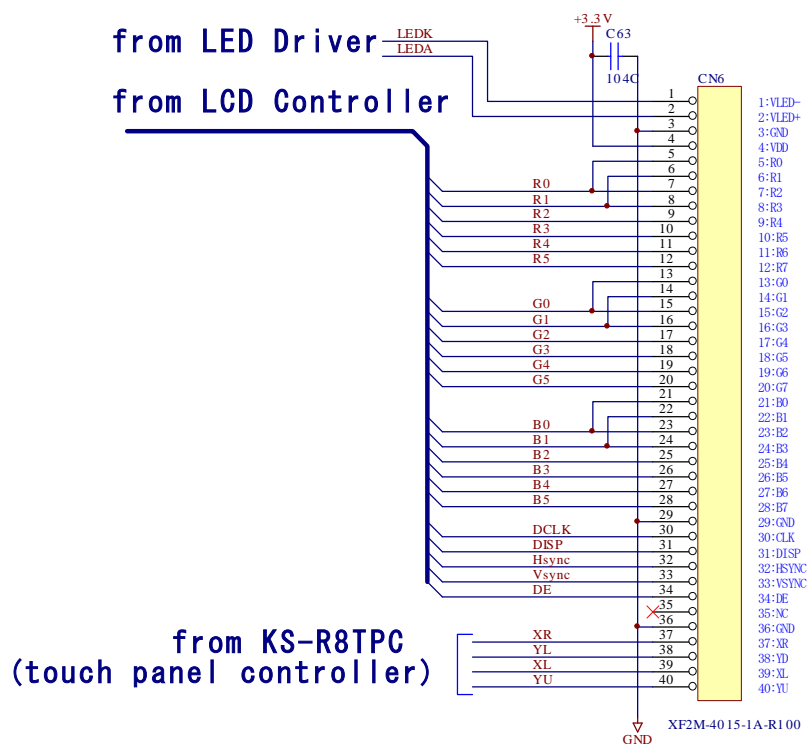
from LED Driver

from LCD Controller

from KS-R8TPC
(touch panel controller)

+3.3V
C63
104C
LEDK
LEDA
CN6

R0
R1
R2
R3
R4
R5
G0
G1
G2
G3
G4
G5
B0
B1
B2
B3
B4
B5
DCLK
DISP
Hsync
Vsync
DE
XR
YL
XL
YU

1
2
3
4
5
6
7
8
9
10
11
12
13
14
15
16
17
18
19
20
21
22
23
24
25
26
27
28
29
30
31
32
33
34
35
36
37
38
39
40

1:VLED-
2:VLED+
3:GND
4:VDD
5:R0
6:R1
7:R2
8:R3
9:R4
10:R5
11:R6
12:R7
13:G0
14:G1
15:G2
16:G3
17:G4
18:G5
19:G6
20:G7
21:B0
22:B1
23:B2
24:B3
25:B4
26:B5
27:B6
28:B7
29:GND
30:CLK
31:DISP
32:HSYNC
33:VSYNC
34:DE
35:NC
36:GND
37:XR
38:YD
39:XL
40:YU

XF2M-4015-1A-R100
GND